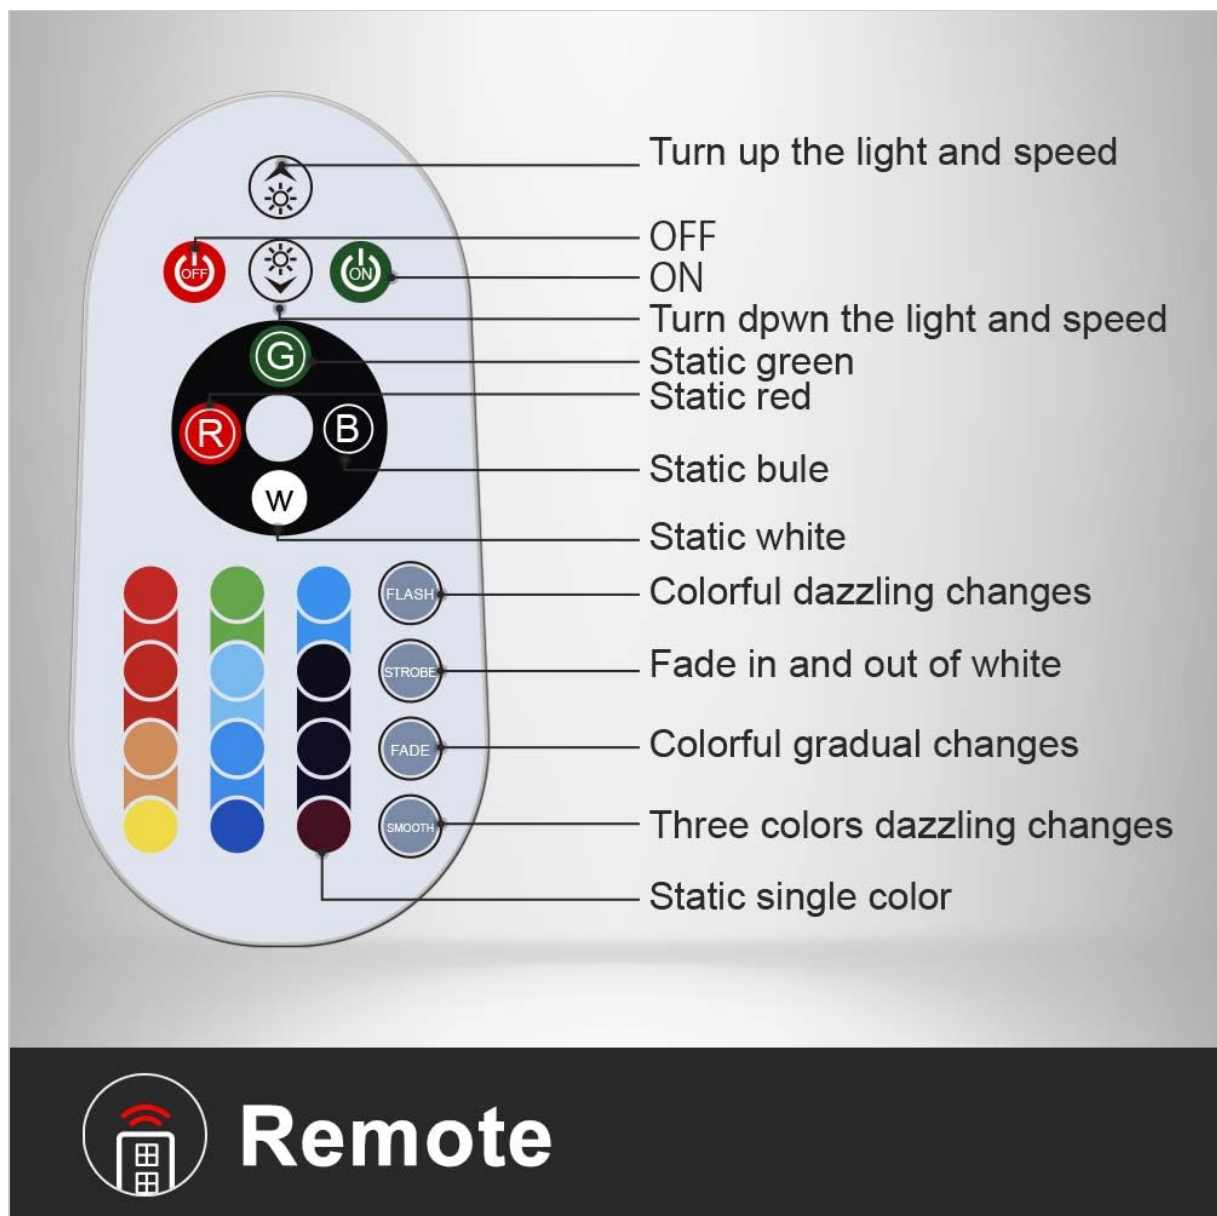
OFF
ON
G
R
B
W
FLASH
STROBE
FADE
SMOOTH

Turn up the light and speed
OFF
ON
Turn dpwn the light and speed
Static green
Static red
Static bule
Static white
Colorful dazzling changes
Fade in and out of white
Colorful gradual changes
Three colors dazzling changes
Static single color

Remote